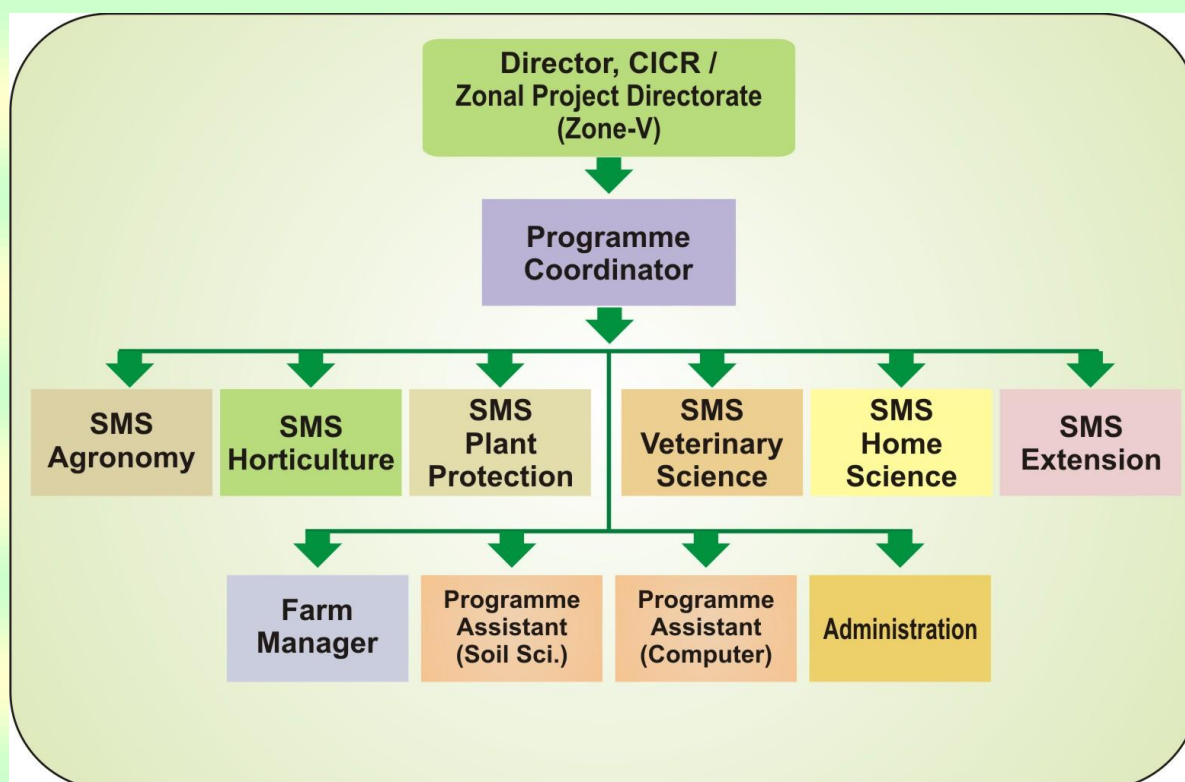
Director, CICR / Zonal Project Directorate (Zone-V)

Programme Coordinator

SMS Agronomy

SMS Horticulture

SMS Plant Protection

SMS Veterinary Science

SMS Home Science

SMS Extension

Farm Manager

Programme Assistant (Soil Sci.)

Programme Assistant (Computer)

Administration